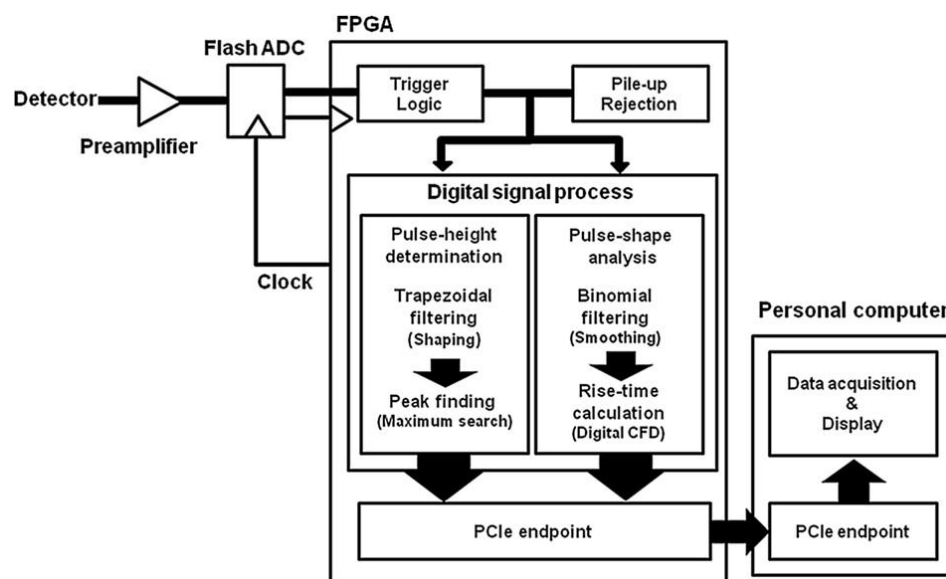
FPGA

Flash ADC

Detector

Preamplifier

Trigger Logic

Pile-up Rejection

Clock

Digital signal process

Pulse-height determination

Trapezoidal filtering (Shaping)

Peak finding (Maximum search)

Pulse-shape analysis

Binomial filtering (Smoothing)

Rise-time calculation (Digital CFD)

PCIe endpoint

Personal compute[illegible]

Data acquisition & Display

PCIe endpoint